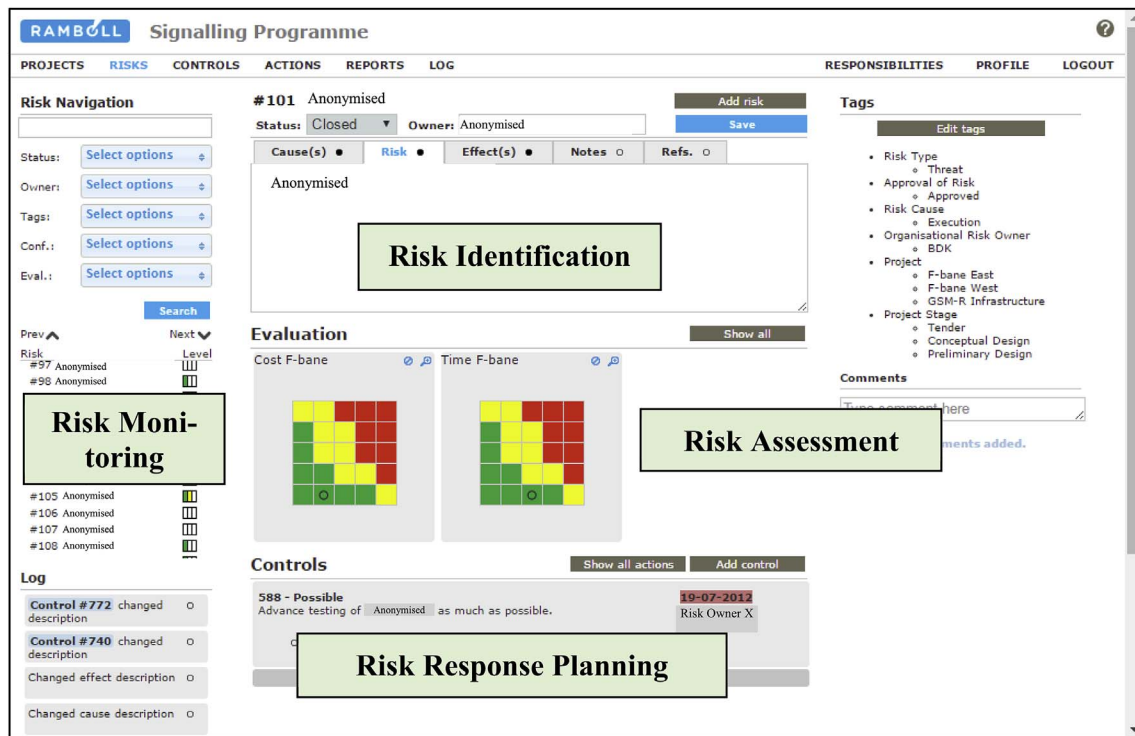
RAMBØLL Signalling Programme

PROJECTS RISKS CONTROLS ACTIONS REPORTS LOG RESPONSIBILITIES PROFILE LOGOUT

Risk Navigation

Status: Select options
Owner: Select options
Tags: Select options
Conf.: Select options
Eval.: Select options

Search

Prev Next
Risk Level
#97 Anonymised
#98 Anonymised

Risk Monitoring

#105 Anonymised
#106 Anonymised
#107 Anonymised
#108 Anonymised

Log

Control #772 changed description o
Control #740 changed description o
Changed effect description o
Changed cause description o

#101 Anonymised
Add risk
Status: Closed Owner: Anonymised
Save

Cause(s) ● Risk ● Effect(s) ● Notes o Refs. o

Anonymised

Risk Identification

Evaluation
Show all

Cost F-bane
Time F-bane

Risk Assessment

Controls
Show all actions Add control

588 - Possible
Advance testing of Anonymised as much as possible.
19-07-2012
Risk Owner X

Risk Response Planning

Tags
Edit tags

• Risk Type
 ◦ Threat
• Approval of Risk
 ◦ Approved
• Risk Cause
 ◦ Execution
• Organisational Risk Owner
 ◦ BDK
• Project
 ◦ F-bane East
 ◦ F-bane West
 ◦ GSM-R Infrastructure
• Project Stage
 ◦ Tender
 ◦ Conceptual Design
 ◦ Preliminary Design

Comments
Type comment here
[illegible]ments added.